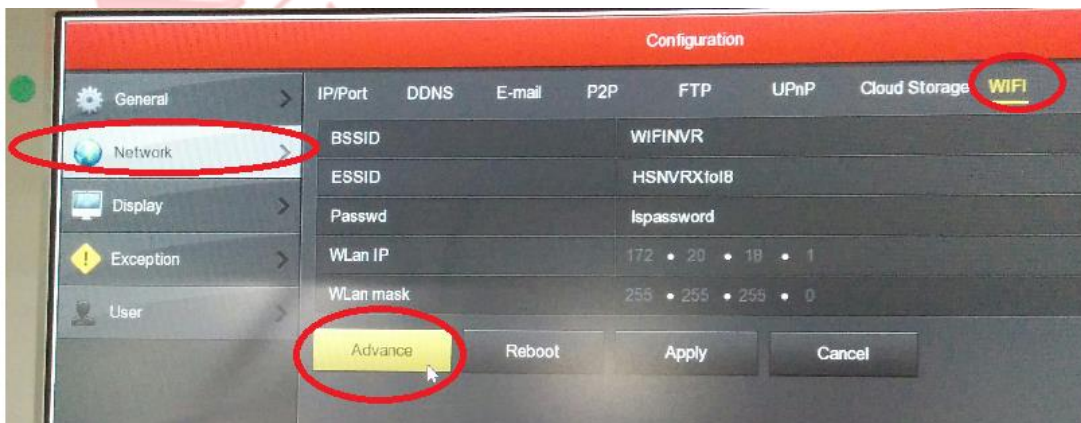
Configuration

General
Network
Display
Exception
User

IP/Port DDNS E-mail P2P FTP UPnP Cloud Storage WIFI

| BSSID | WIFINVR |
|---|---|
| ESSID | HSNVRXfol8 |
| Passwd | lspassword |
| WLan IP | 172 • 20 • 18 • 1 |
| WLan mask | 255 • 255 • 255 • 0 |

Advance Reboot Apply Cancel